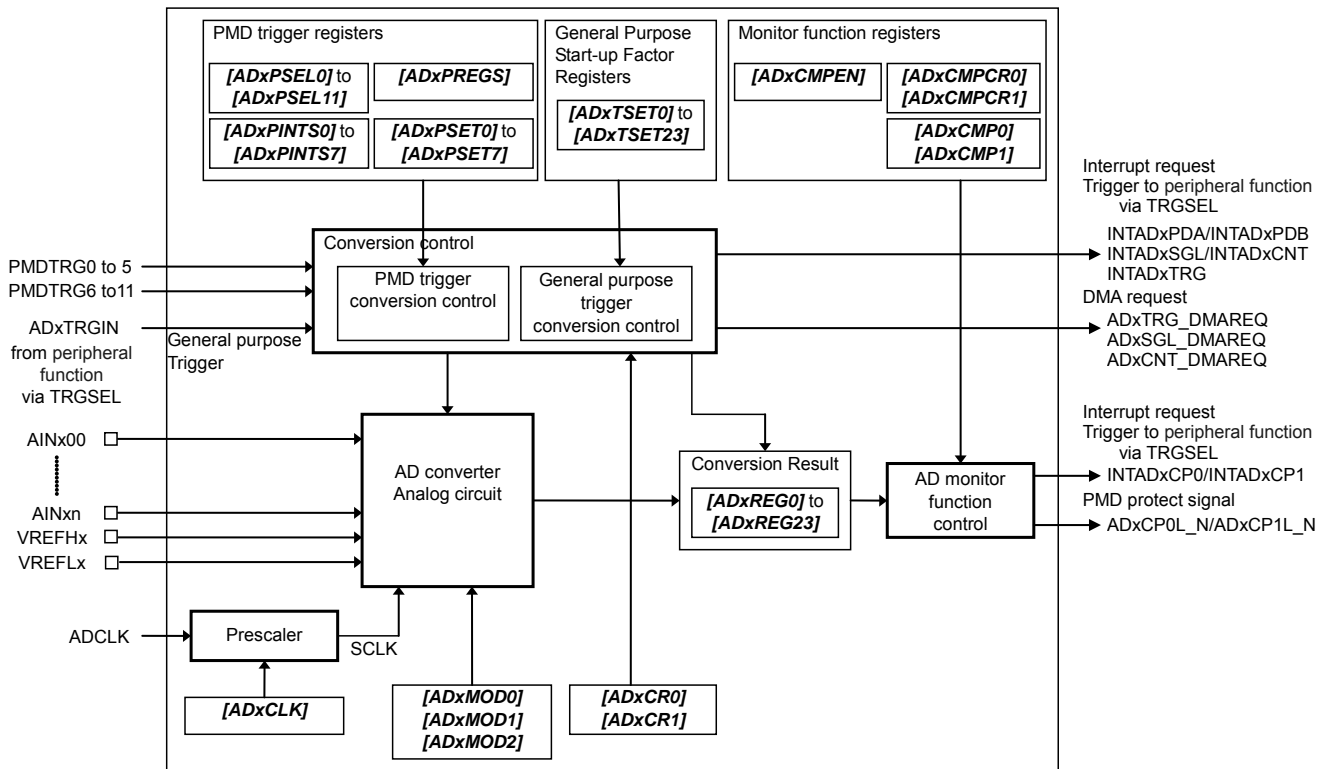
PMD trigger registers

[ADxPSEL0] to [ADxPSEL11]

[ADxPREGS]

[ADxPINTS0] to [ADxPINTS7]

[ADxPSET0] to [ADxPSET7]

General Purpose Start-up Factor Registers

[ADxTSET0] to [ADxTSET23]

Monitor function registers

[ADxCMPEN]

[ADxCMPCR0] [ADxCMPCR1]

[ADxCMP0] [ADxCMP1]

Interrupt request
Trigger to peripheral function via TRGSEL

INTADxPDA/INTADxPDB
INTADxSGL/INTADxCNT
INTADxTRG

DMA request

ADxTRG_DMAREQ
ADxSGL_DMAREQ
ADxCNT_DMAREQ

Conversion control

PMD trigger conversion control

General purpose trigger conversion control

PMDTRG0 to 5
PMDTRG6 to11
ADxTRGIN
from peripheral function via TRGSEL

General purpose Trigger

AINx00

AINxn
VREFHx
VREFLx

AD converter Analog circuit

Conversion Result

[ADxREG0] to [ADxREG23]

AD monitor function control

Interrupt request
Trigger to peripheral function via TRGSEL

INTADxCP0/INTADxCP1

PMD protect signal

ADxCP0L_N/ADxCP1L_N

ADCLK

Prescaler

SCLK

[ADxCLK]

[ADxMOD0]
[ADxMOD1]
[ADxMOD2]

[ADxCR0]
[ADxCR1]